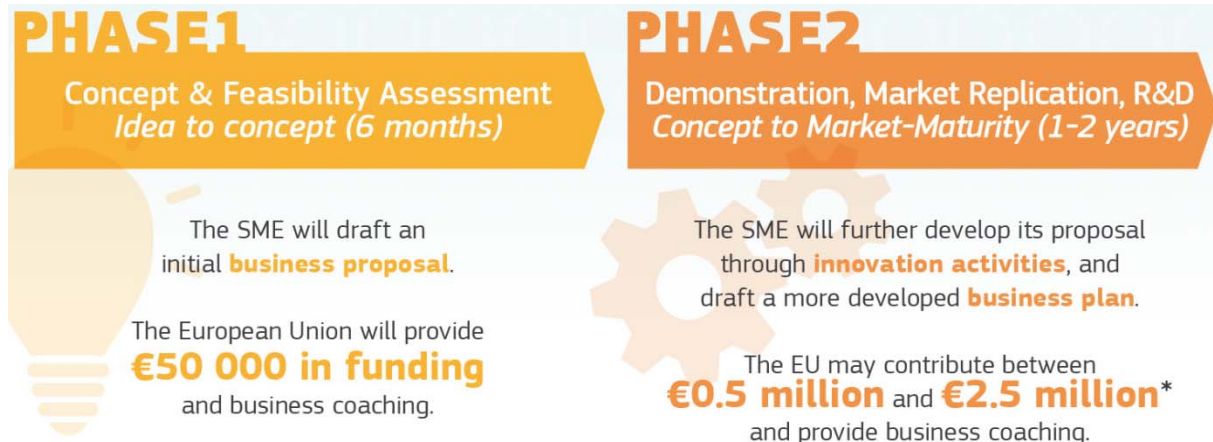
PHASE1

Concept & Feasibility Assessment
*Idea to concept (6 months)*

The SME will draft an initial **business proposal**.

The European Union will provide **€50 000 in funding** and business coaching.

PHASE2

Demonstration, Market Replication, R&D
*Concept to Market-Maturity (1-2 years)*

The SME will further develop its proposal through **innovation activities**, and draft a more developed **business plan**.

The EU may contribute between **€0.5 million** and **€2.5 million***
and provide business coaching.